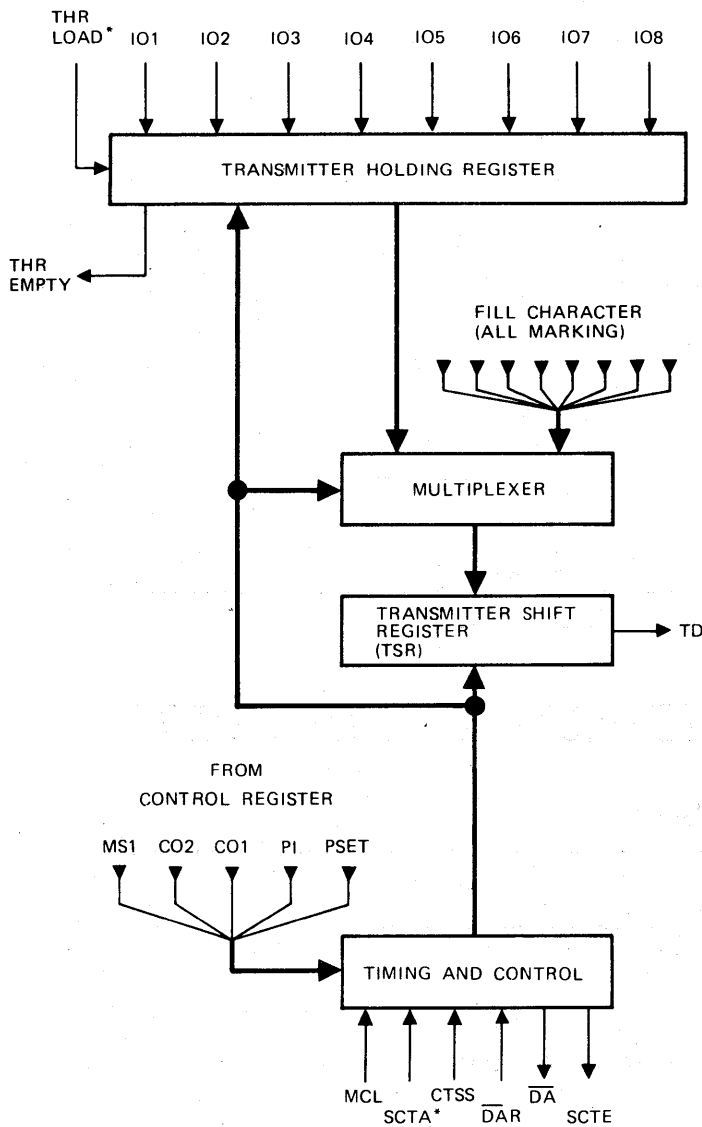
THR LOAD*
IO1
IO2
IO3
IO4
IO5
IO6
IO7
IO8

TRANSMITTER HOLDING REGISTER

THR EMPTY

FILL CHARACTER (ALL MARKING)

MULTIPLEXER

TRANSMITTER SHIFT REGISTER (TSR)

TD

FROM CONTROL REGISTER

MS1
CO2
CO1
PI
PSET

TIMING AND CONTROL

MCL
SCTA*
CTSS
$\overline{DAR}$
$\overline{DA}$
SCTE